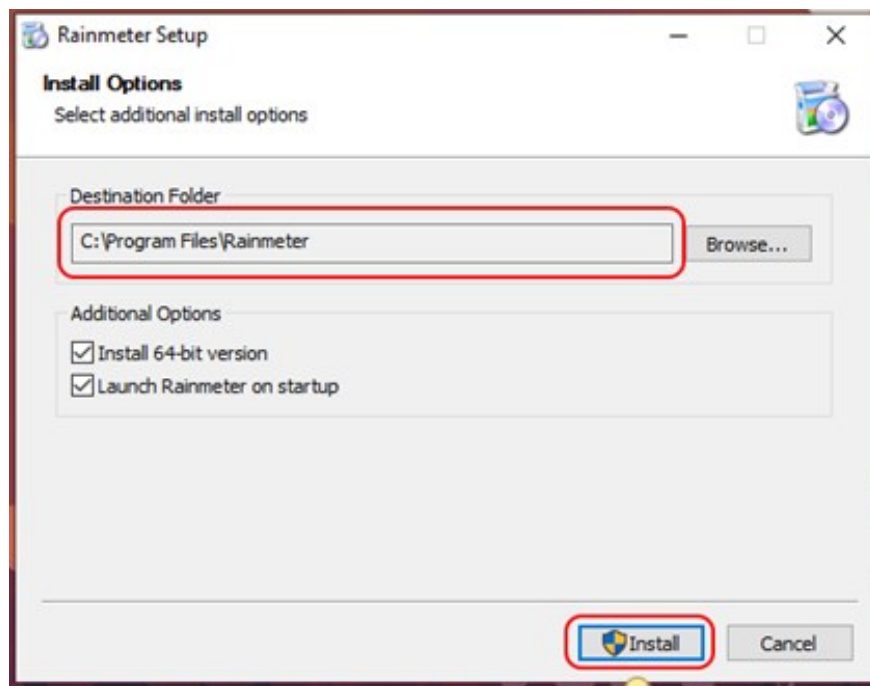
Rainmeter Setup

Install Options
Select additional install options

Destination Folder
C:\Program Files\Rainmeter
Browse...

Additional Options
Install 64-bit version
Launch Rainmeter on startup

Install
Cancel